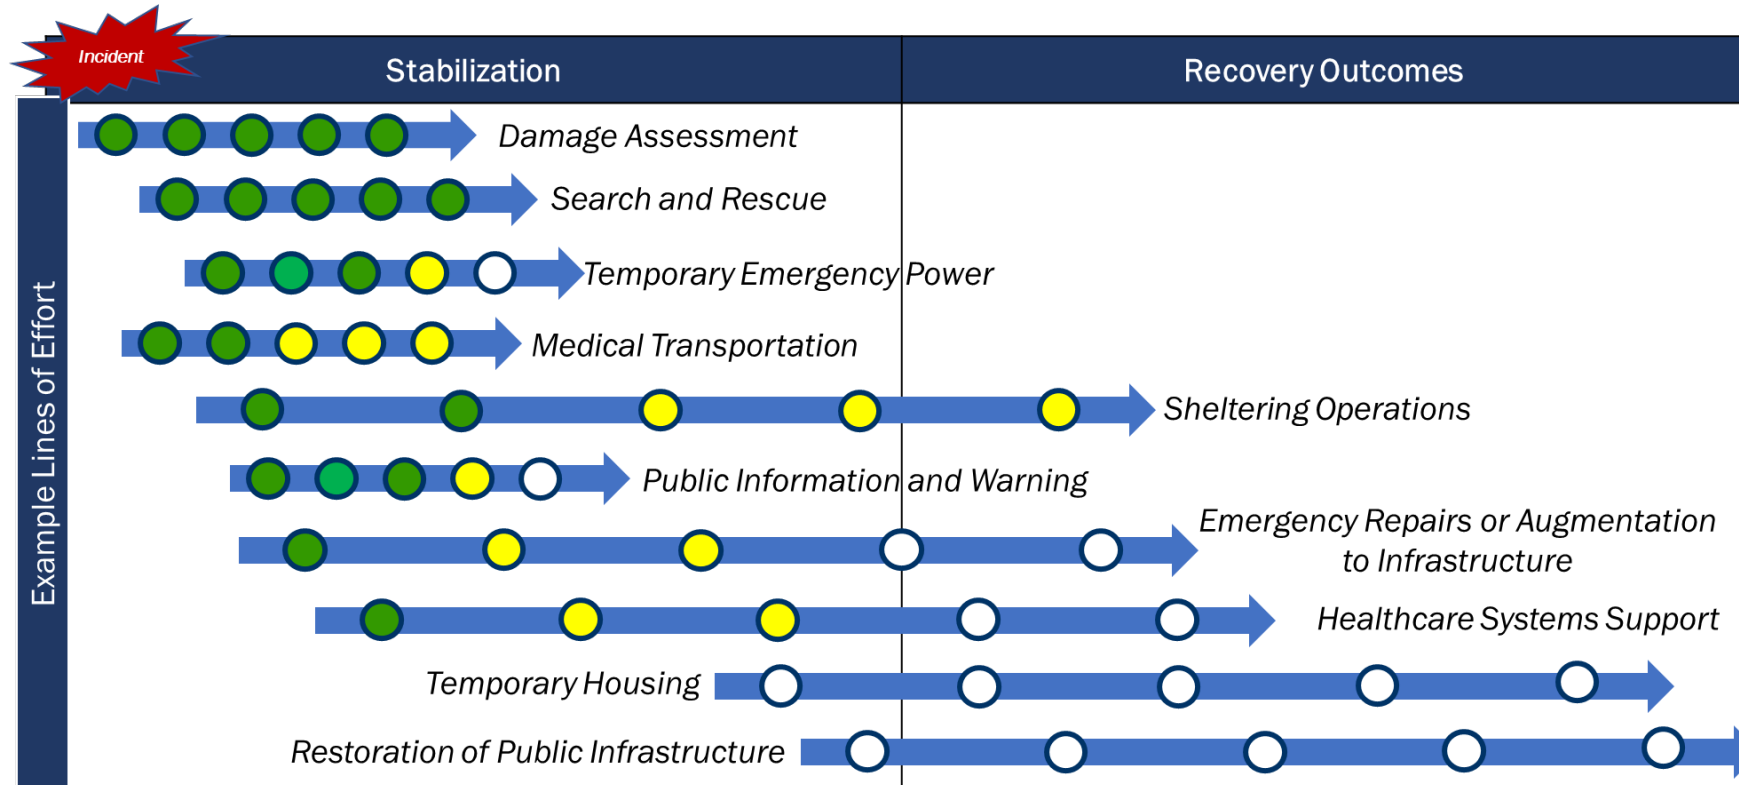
Incident

Stabilization

Recovery Outcomes

Example Lines of Effort

Damage Assessment

Search and Rescue

Temporary Emergency Power

Medical Transportation

Sheltering Operations

Public Information and Warning

Emergency Repairs or Augmentation to Infrastructure

Healthcare Systems Support

Temporary Housing

Restoration of Public Infrastructure